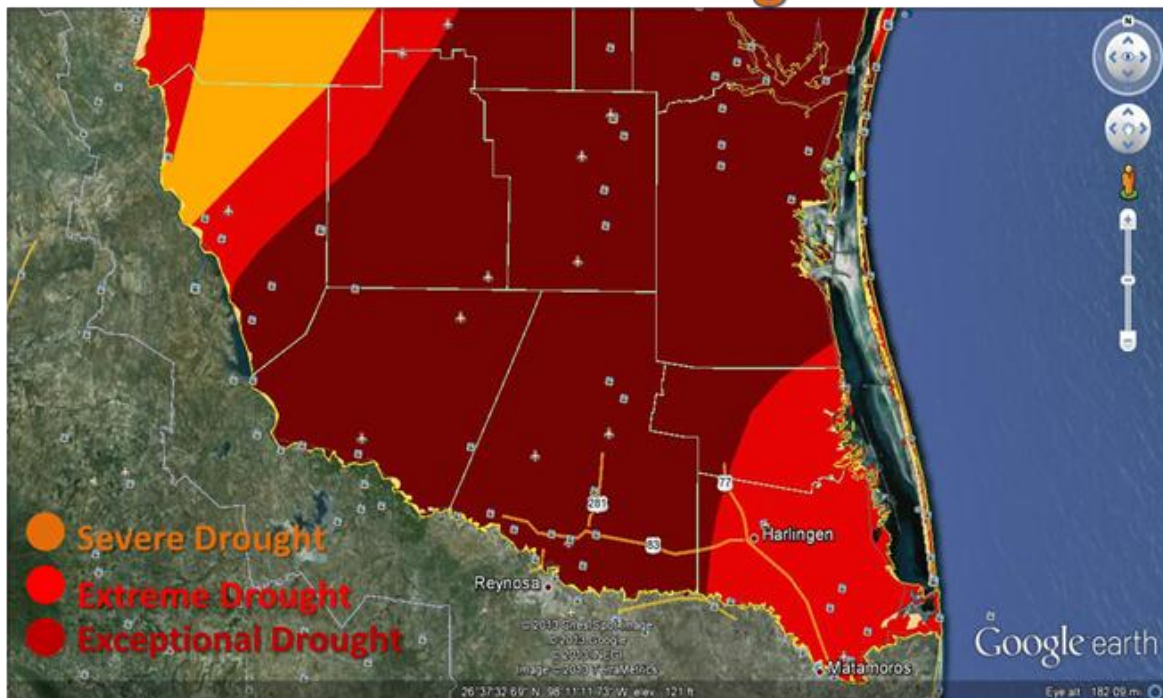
N

Severe Drought
Extreme Drought
Exceptional Drought

281
83
77
Harlingen
Reynosa
Matamoros

© 2013 Cnes/Spot Image
© 2013 Google
© 2013 INEGI
Image © 2013 TerraMetrics

Google earth

26°37'32.69" N 98°11'11.73" W elev 121 ft
Eye alt 182.09 mi